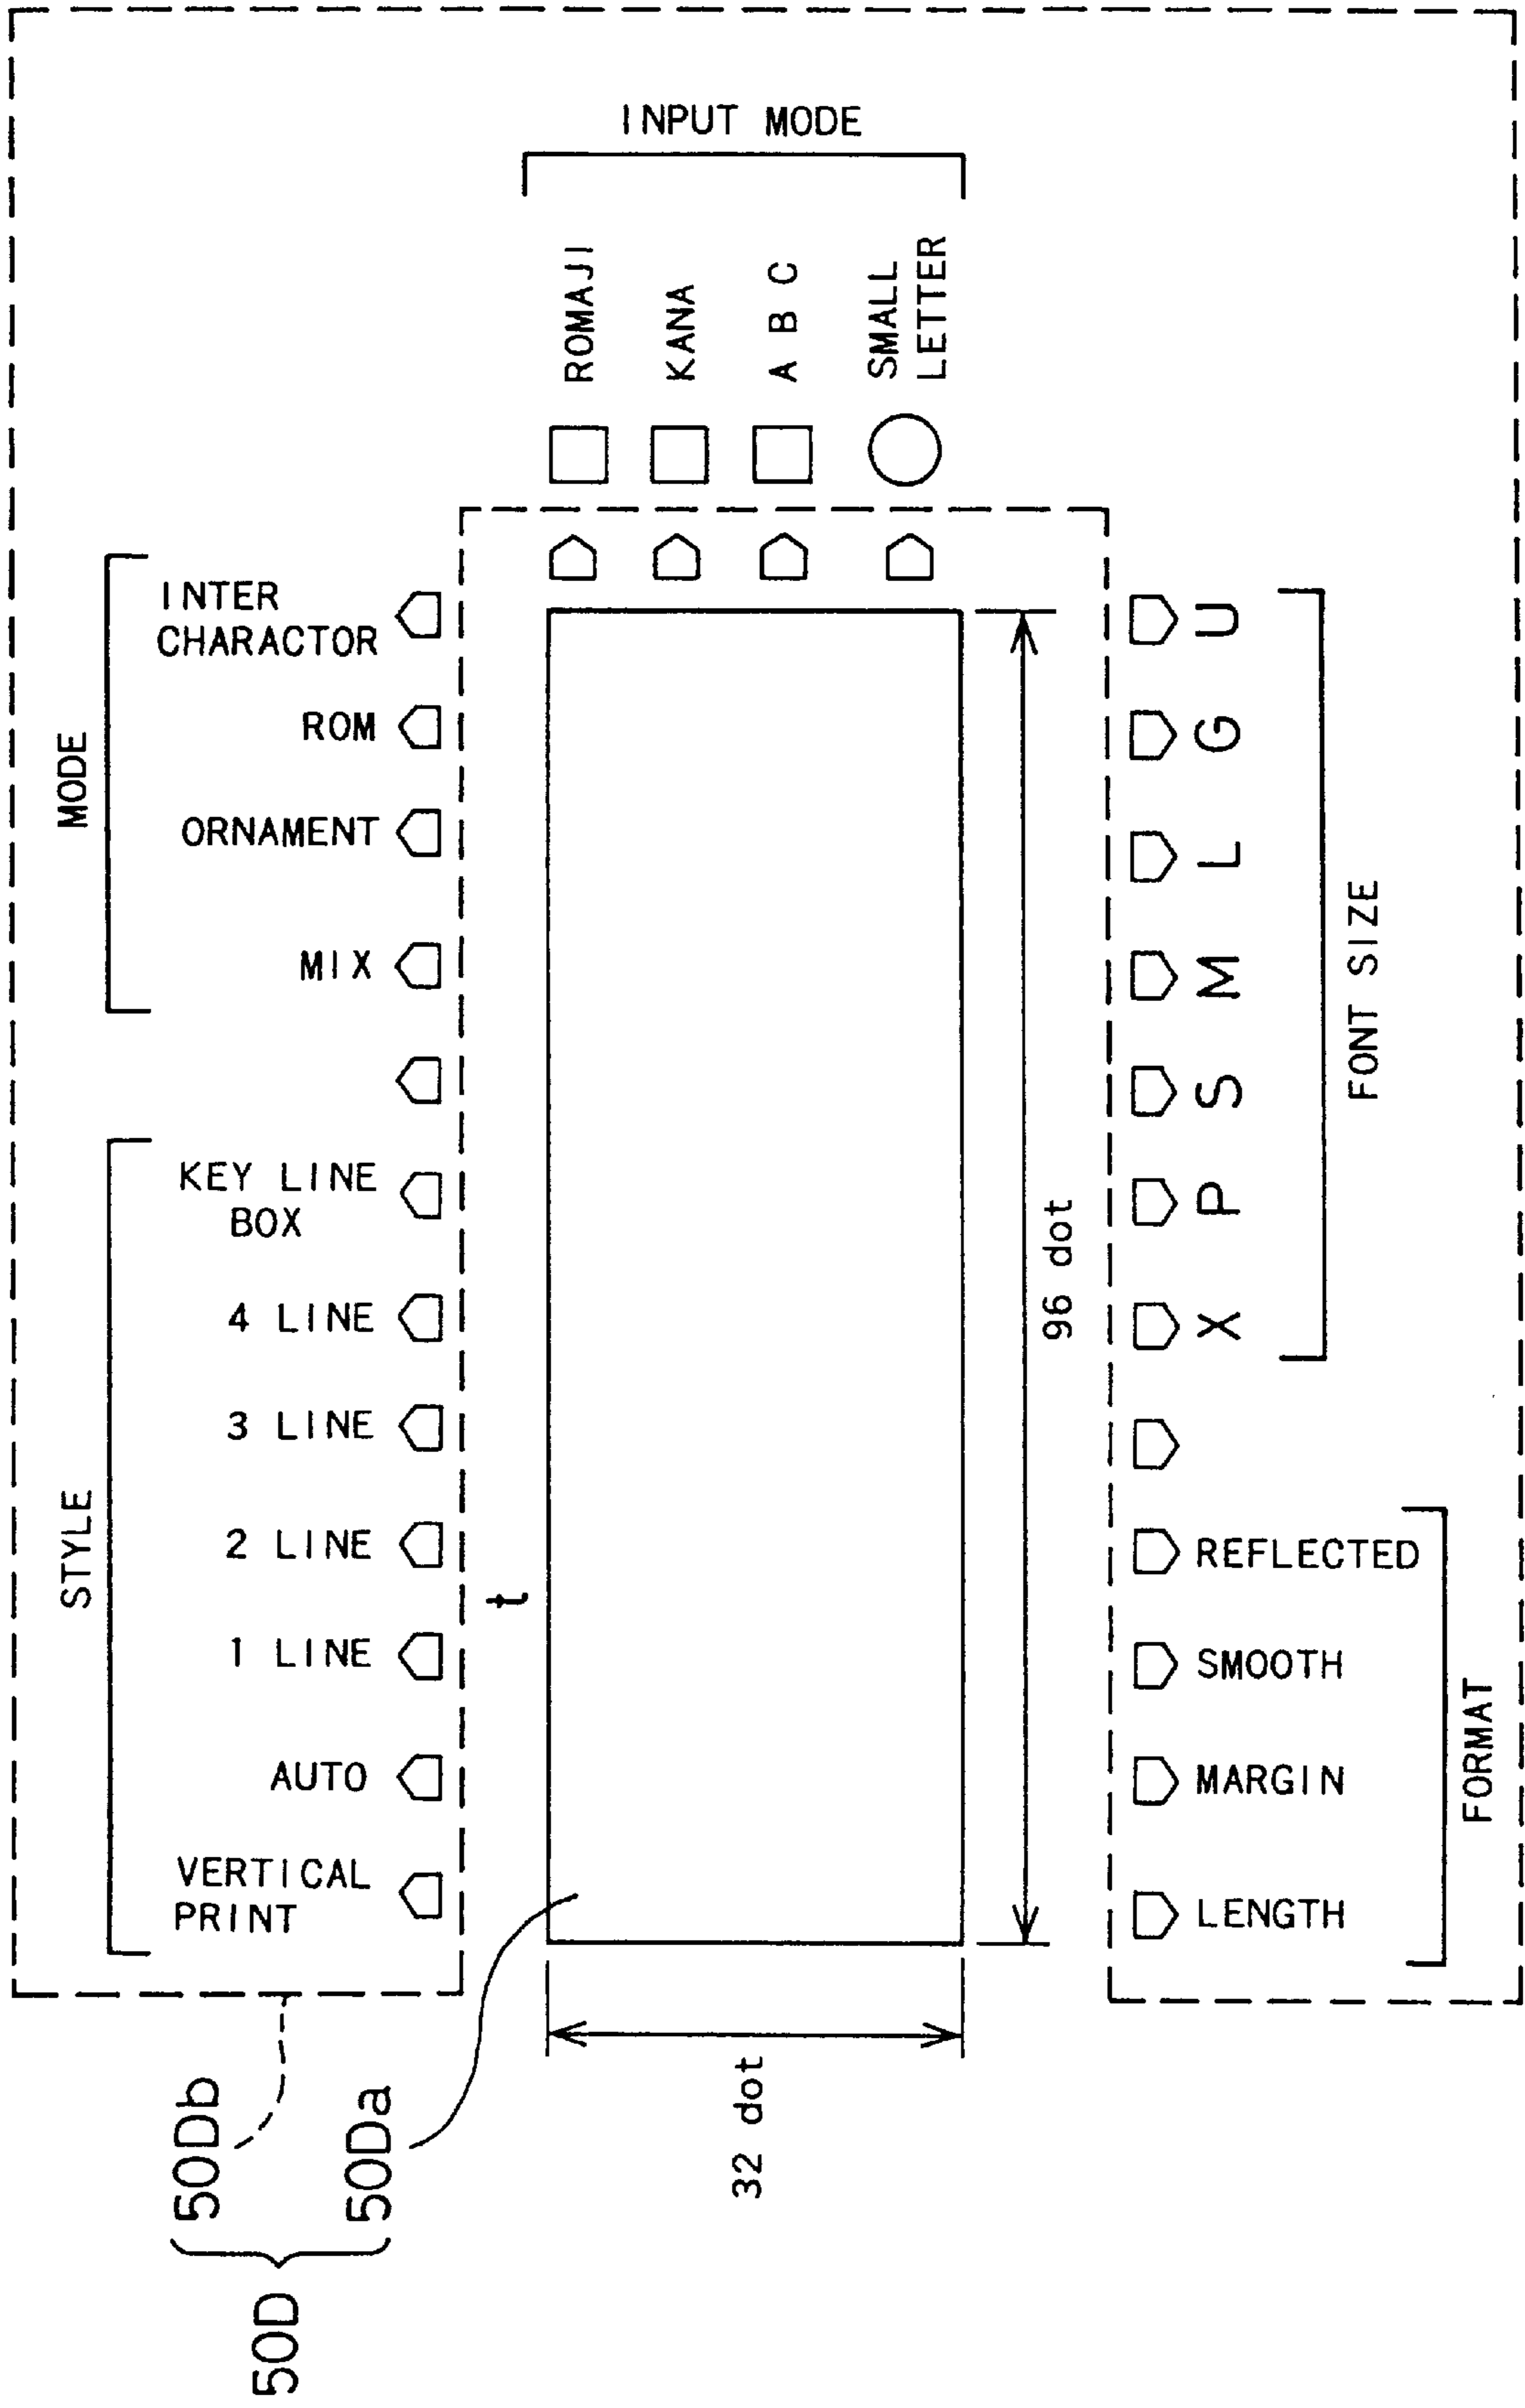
INPUT MODE

ROMAJI
KANA
A B C
SMALL LETTER

MODE
INTER CHARACTOR
ROM
ORNAMENT
MIX

STYLE
KEY LINE BOX
4 LINE
3 LINE
2 LINE
1 LINE
AUTO
VERTICAL PRINT

t

96 dot

32 dot

U
G
L
M
S
P
X
FONT SIZE

REFLECTED
SMOOTH
MARGIN
LENGTH
FORMAT

50Db
50Da
50D